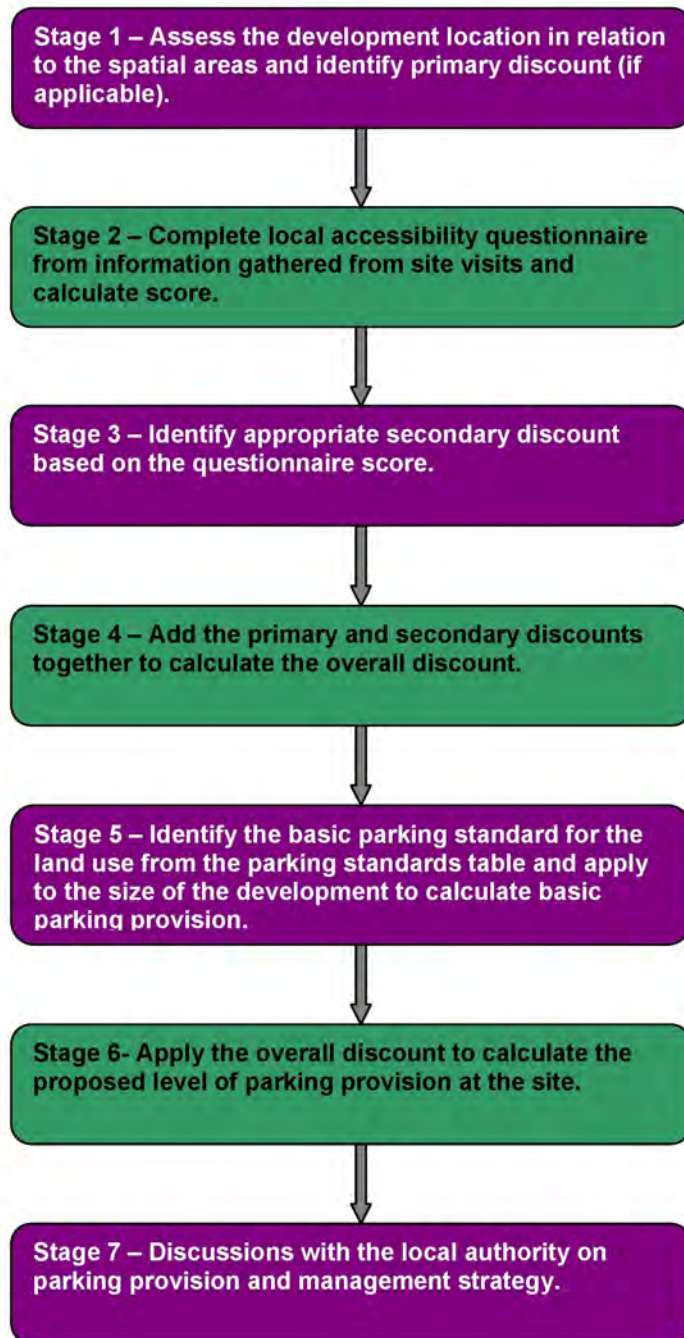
Stage 1 – Assess the development location in relation to the spatial areas and identify primary discount (if applicable).

Stage 2 – Complete local accessibility questionnaire from information gathered from site visits and calculate score.

Stage 3 – Identify appropriate secondary discount based on the questionnaire score.

Stage 4 – Add the primary and secondary discounts together to calculate the overall discount.

Stage 5 – Identify the basic parking standard for the land use from the parking standards table and apply to the size of the development to calculate basic parking provision.

Stage 6- Apply the overall discount to calculate the proposed level of parking provision at the site.

Stage 7 – Discussions with the local authority on parking provision and management strategy.